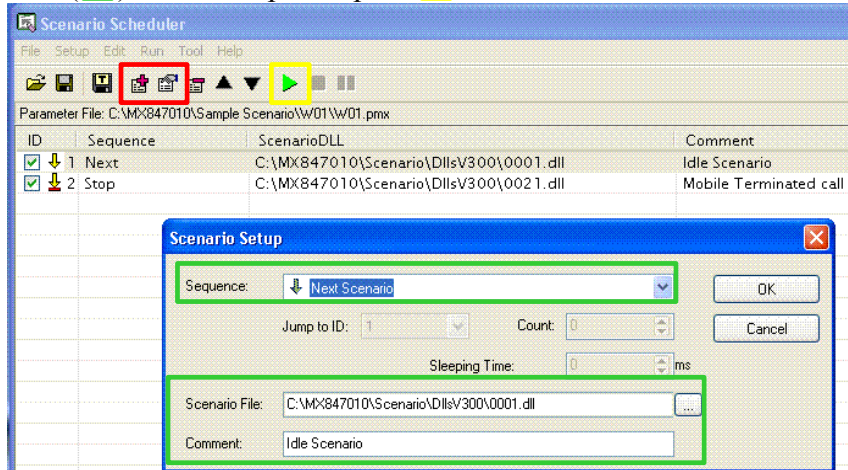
Scenario Scheduler

File Setup Edit Run Tool Help

Parameter File: C:\MX847010\Sample Scenario\W01\W01.pmx

| ID | Sequence | ScenarioDLL | Comment |
|---|---|---|---|
| 1 | Next | C:\MX847010\Scenario\DllsV300\0001.dll | Idle Scenario |
| 2 | Stop | C:\MX847010\Scenario\DllsV300\0021.dll | Mobile Terminated call |

Scenario Setup

Sequence: Next Scenario

OK

Cancel

Jump to ID: 1

Count: 0

Sleeping Time: 0 ms

Scenario File: C:\MX847010\Scenario\DllsV300\0001.dll

...

Comment: Idle Scenario